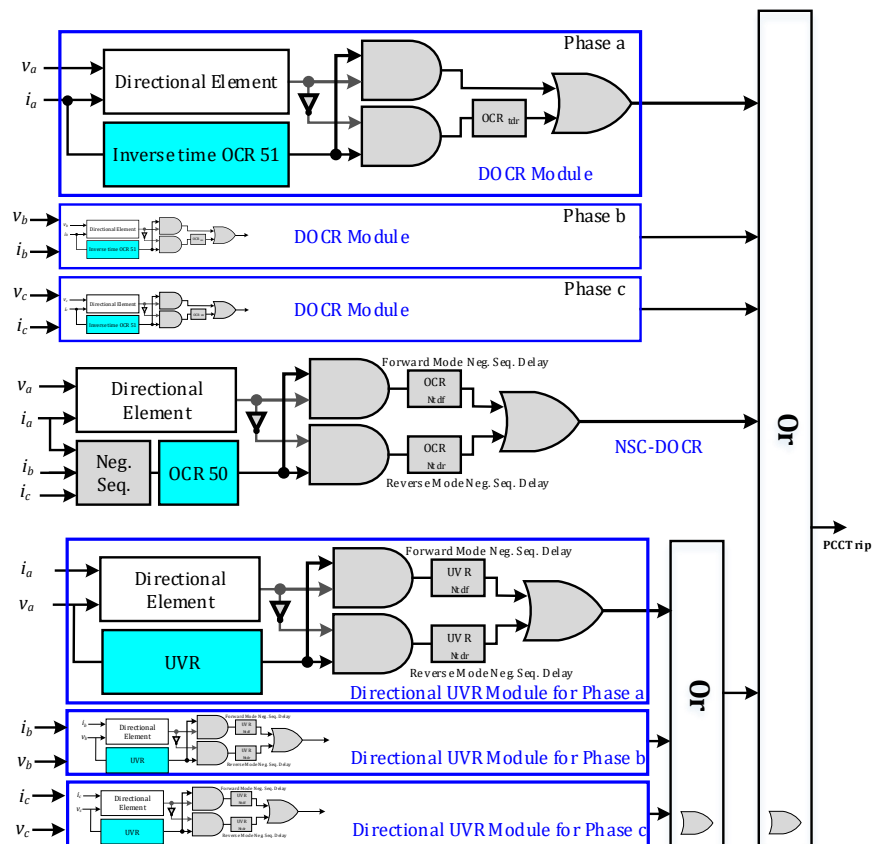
Phase a

$v_a$

$i_a$

Directional Element

Inverse time OCR 51

OCR $_{tdr}$

DOCR Module

Phase b

$v_b$

$i_b$

Directional Element

Inverse time OCR 51

DOCR Module

Phase c

$v_c$

$i_c$

Directional Element

Inverse time OCR 51

DOCR Module

$v_a$

$i_a$

$i_b$

$i_c$

Directional Element

Neg. Seq.

OCR 50

Forward Mode Neg. Seq. Delay

OCR Ntdf

OCR Ntdr

Reverse Mode Neg. Seq. Delay

NSC-DOCR

Or

PCCTrip

$i_a$

$v_a$

Directional Element

UVR

Forward Mode Neg. Seq. Delay

UVR Ntdf

UVR Ntdr

Reverse Mode Neg. Seq. Delay

Directional UVR Module for Phase a

Or

$i_b$

$v_b$

Directional Element

UVR

Forward Mode Neg. Seq. Delay

Reverse Mode Neg. Seq. Delay

Directional UVR Module for Phase b

$i_c$

$v_c$

Directional Element

UVR

Forward Mode Neg. Seq. Delay

Reverse Mode Neg. Seq. Delay

Directional UVR Module for Phase c